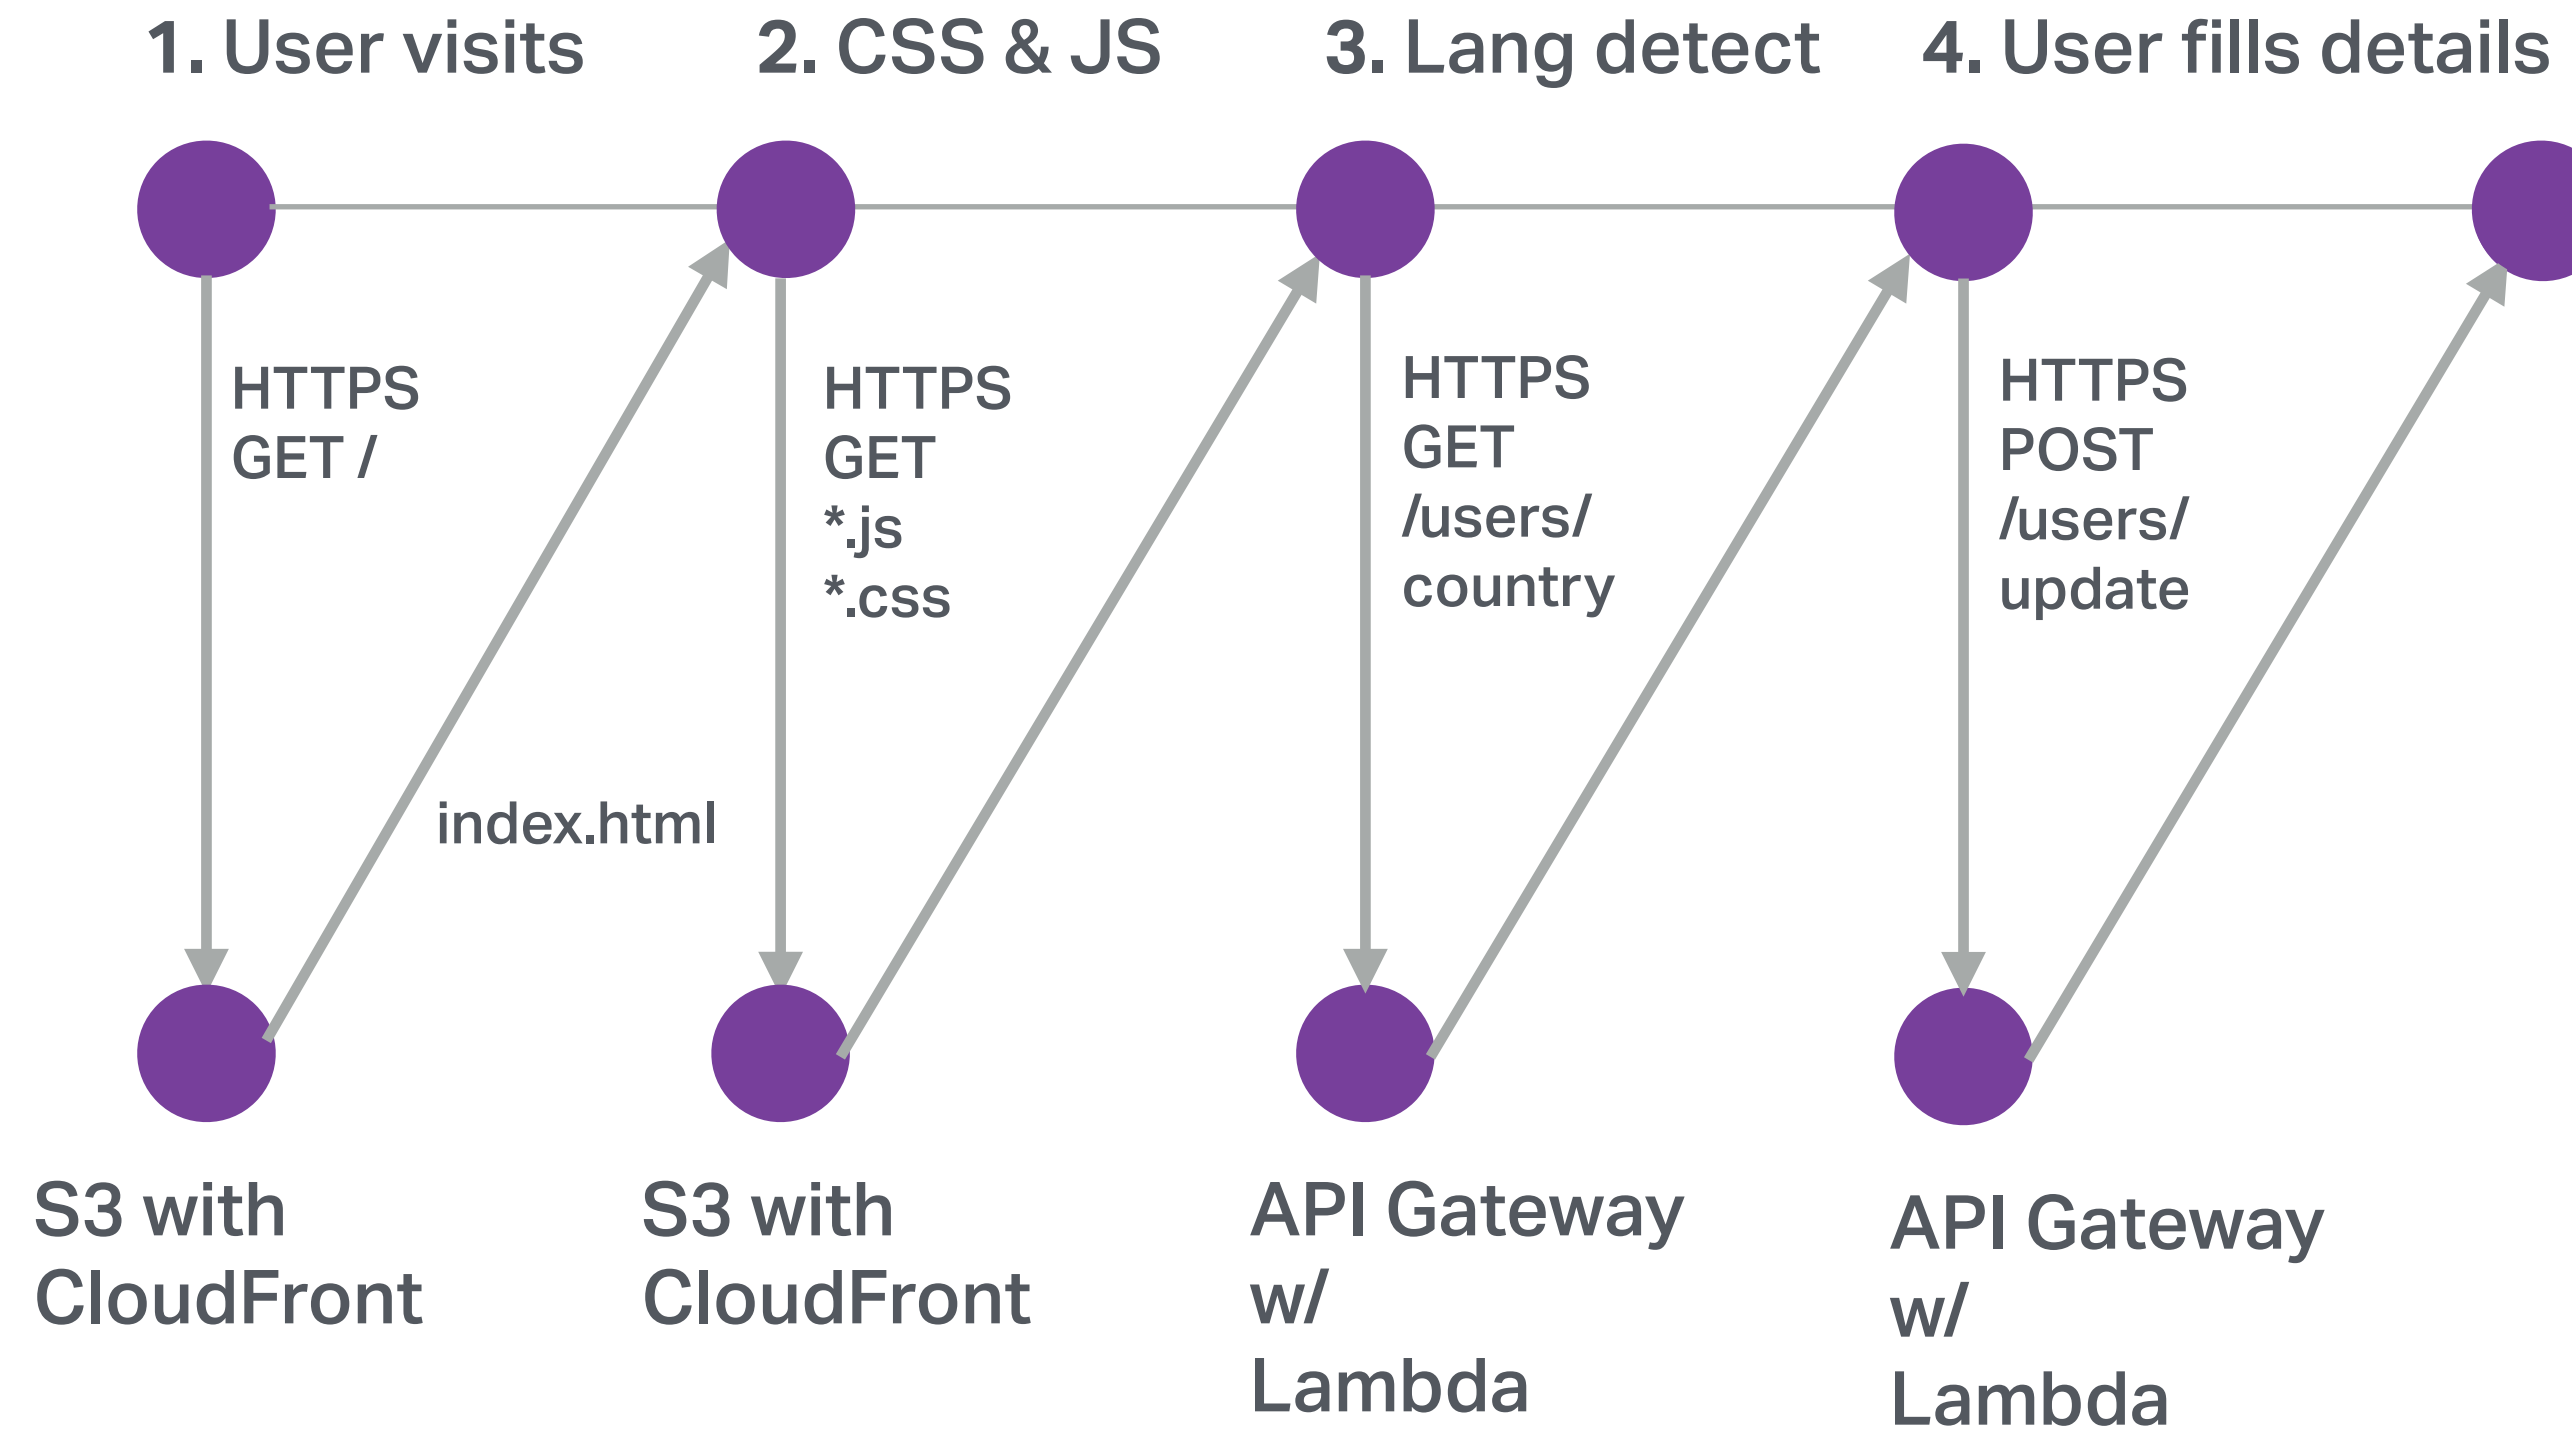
1. User visits

2. CSS & JS

3. Lang detect

4. User fills details

HTTPS
GET /

index.html

HTTPS
GET
*.js
*.css

HTTPS
GET
/users/
country

HTTPS
POST
/users/
update

S3 with
CloudFront

S3 with
CloudFront

API Gateway
w/
Lambda

API Gateway
w/
Lambda